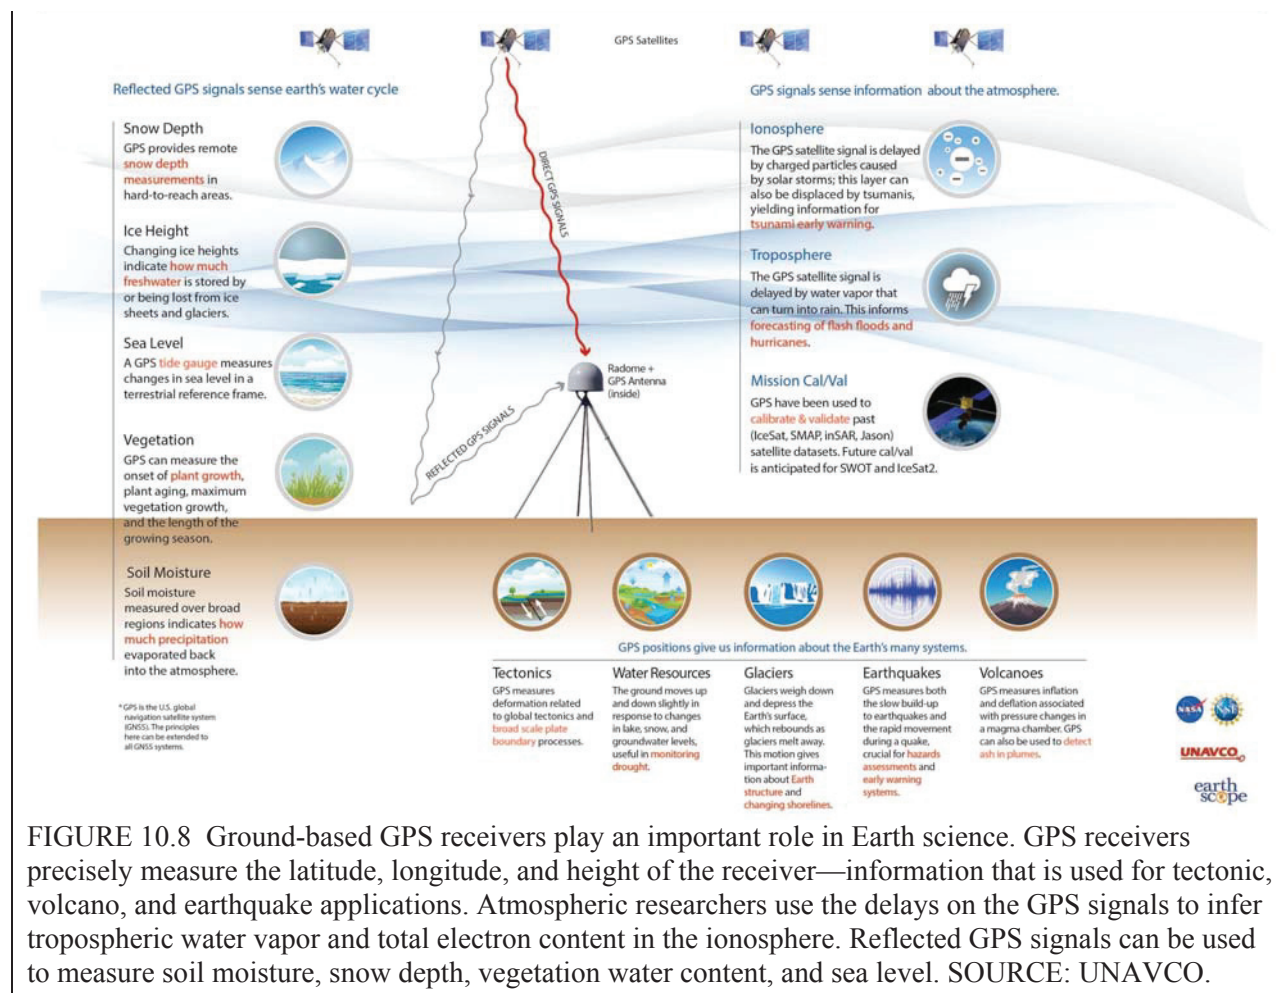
GPS Satellites

Reflected GPS signals sense earth's water cycle

GPS signals sense information about the atmosphere.

DIRECT GPS SIGNALS

Snow Depth
GPS provides remote snow depth measurements in hard-to-reach areas.

Ice Height
Changing ice heights indicate how much freshwater is stored by or being lost from ice sheets and glaciers.

Sea Level
A GPS tide gauge measures changes in sea level in a terrestrial reference frame.

Vegetation
GPS can measure the onset of plant growth, plant aging, maximum vegetation growth, and the length of the growing season.

Soil Moisture
Soil moisture measured over broad regions indicates how much precipitation evaporated back into the atmosphere.

Ionosphere
The GPS satellite signal is delayed by charged particles caused by solar storms; this layer can also be displaced by tsunamis, yielding information for tsunami early warning.

Troposphere
The GPS satellite signal is delayed by water vapor that can turn into rain. This informs forecasting of flash floods and hurricanes.

Mission Cal/Val
GPS have been used to calibrate & validate past (IceSat, SMAP, inSAR, Jason) satellite datasets. Future cal/val is anticipated for SWOT and IceSat2.

Radome + GPS Antenna (inside)

REFLECTED GPS SIGNALS

GPS positions give us information about the Earth's many systems.

Tectonics
GPS measures deformation related to global tectonics and broad scale plate boundary processes.

Water Resources
The ground moves up and down slightly in response to changes in lake, snow, and groundwater levels, useful in monitoring drought.

Glaciers
Glaciers weigh down and depress the Earth's surface, which rebounds as glaciers melt away. This motion gives important information about Earth structure and changing shorelines.

Earthquakes
GPS measures both the slow build-up to earthquakes and the rapid movement during a quake, crucial for hazards assessments and early warning systems.

Volcanoes
GPS measures inflation and deflation associated with pressure changes in a magma chamber. GPS can also be used to detect ash in plumes.

*GPS is the U.S. global navigation satellite system (GNSS). The principles here can be extended to all GNSS systems.

NASA NSF UNAVCO earthscope

FIGURE 10.8 Ground-based GPS receivers play an important role in Earth science. GPS receivers precisely measure the latitude, longitude, and height of the receiver—information that is used for tectonic, volcano, and earthquake applications. Atmospheric researchers use the delays on the GPS signals to infer tropospheric water vapor and total electron content in the ionosphere. Reflected GPS signals can be used to measure soil moisture, snow depth, vegetation water content, and sea level. SOURCE: UNAVCO.